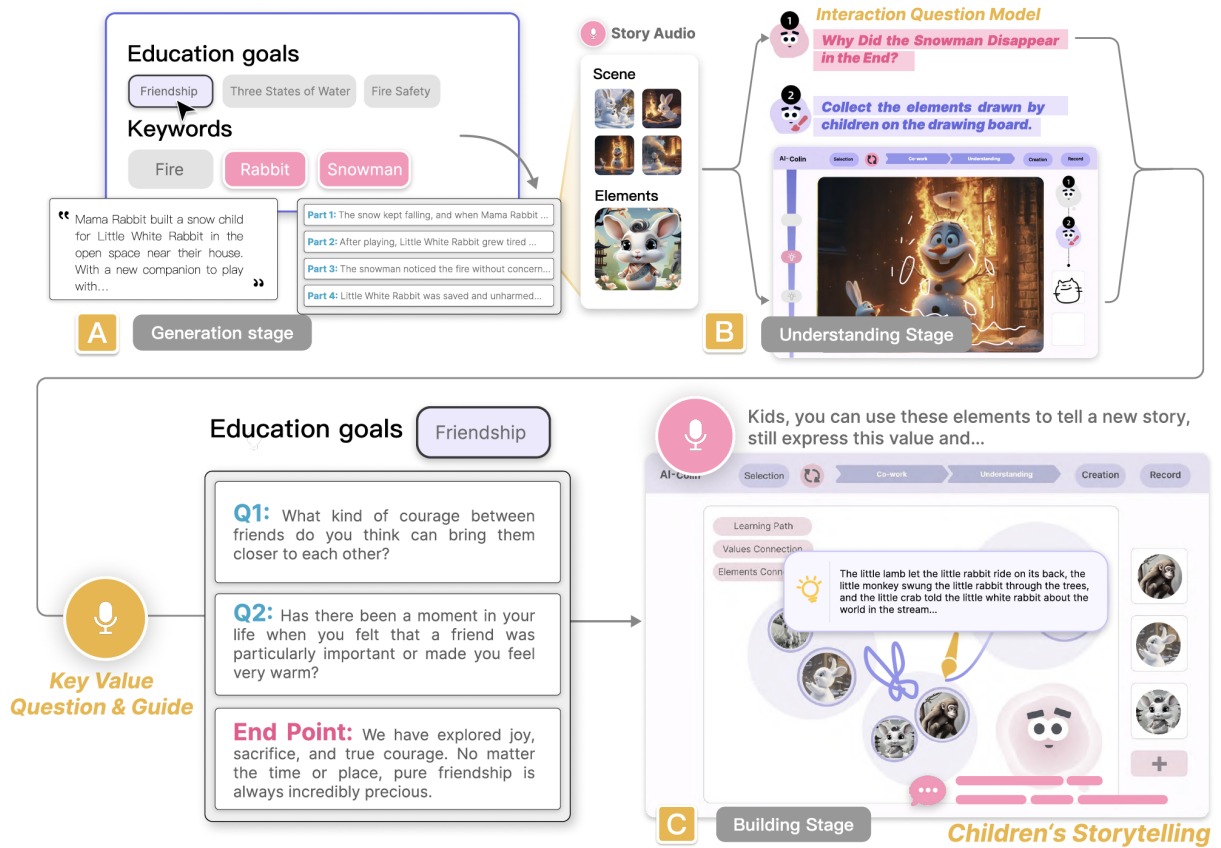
Education goals

Friendship Three States of Water Fire Safety

Keywords

Fire Rabbit Snowman

Mama Rabbit built a snow child for Little White Rabbit in the open space near their house. With a new companion to play with...

Part 1: The snow kept falling, and when Mama Rabbit ...
Part 2: After playing, Little White Rabbit grew tired ...
Part 3: The snowman noticed the fire without concern...
Part 4: Little White Rabbit was saved and unharmed...

A Generation stage

Story Audio

Scene

Elements

1 Interaction Question Model

Why Did the Snowman Disappear in the End?

2 Collect the elements drawn by children on the drawing board.

AI-Colin Selection Co-work Understanding Creation Record

B Understanding Stage

Education goals Friendship

Q1: What kind of courage between friends do you think can bring them closer to each other?

Q2: Has there been a moment in your life when you felt that a friend was particularly important or made you feel very warm?

End Point: We have explored joy, sacrifice, and true courage. No matter the time or place, pure friendship is always incredibly precious.

Key Value Question & Guide

Kids, you can use these elements to tell a new story, still express this value and...

AI-Colin Selection Co-work Understanding Creation Record

Learning Path
Values Connection
Elements Conn

The little lamb let the little rabbit ride on its back, the little monkey swung the little rabbit through the trees, and the little crab told the little white rabbit about the world in the stream...

C Building Stage

Children's Storytelling